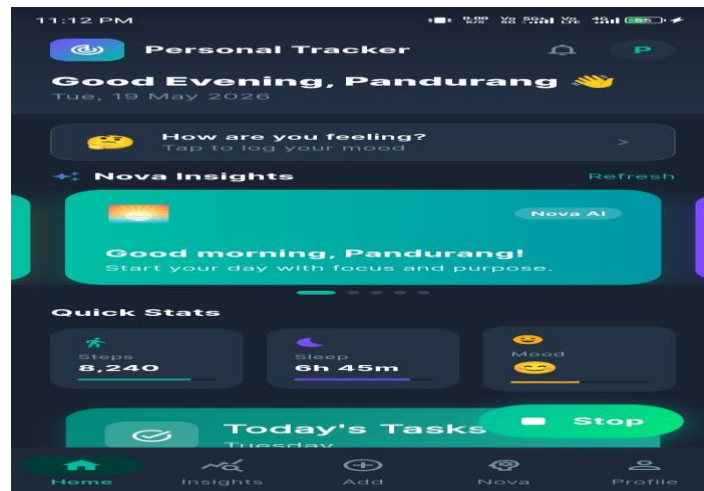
11:12 PM

Personal Tracker

P

Good Evening, Pandurang 👋
Tue, 19 May 2026

How are you feeling?
Tap to log your mood
>

Nova Insights
Refresh

Nova AI
Good morning, Pandurang!
Start your day with focus and purpose.

Quick Stats

Steps
8,240

Sleep
6h 45m

Mood

Today's Tasks
Tuesday

Stop

Home
Insights
Add
Nova
Profile